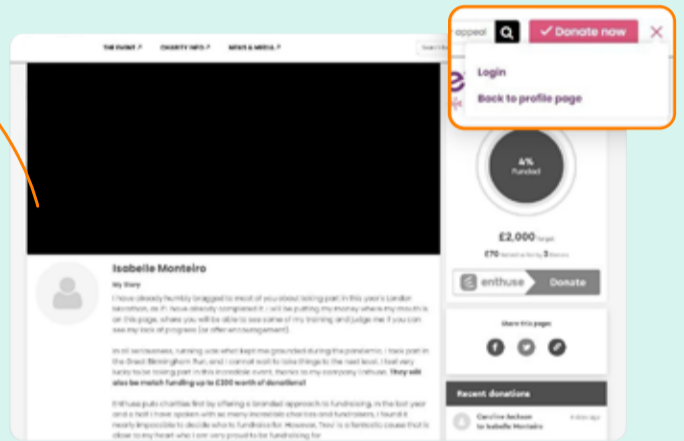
THE EVENT ↗ CHARITY INFO ↗ NEWS & MEDIA ↗

appeal

✓ Donate now

Login

Back to profile page

4%
Funded

£2,000 Target

£70 Raised so far by 3 donors

enthuse Donate

Share this page

Recent donations

Caroline Jackson
to Isabelle Monteiro

Isabelle Monteiro

My Story

I have already humbly bragged to most of you about taking part in this year's London Marathon, as if I have already completed it. I will be putting my money where my mouth is on this page, where you will be able to see some of my training and judge me if you can see my lack of progress (or offer encouragement).

In all seriousness, running was what kept me grounded during the pandemic. I took part in the Great Birmingham Run, and I cannot wait to take things to the next level. I feel very lucky to be taking part in this incredible event, thanks to my company Enthuse. They will also be match funding up to £300 worth of donations!

Enthuse puts charities first by offering a branded approach to fundraising. In the last year and a half I have spoken with so many incredible charities and fundraisers, I found it nearly impossible to decide who to fundraise for. However, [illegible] is a fantastic cause that is close to my heart who I am very proud to be fundraising for.